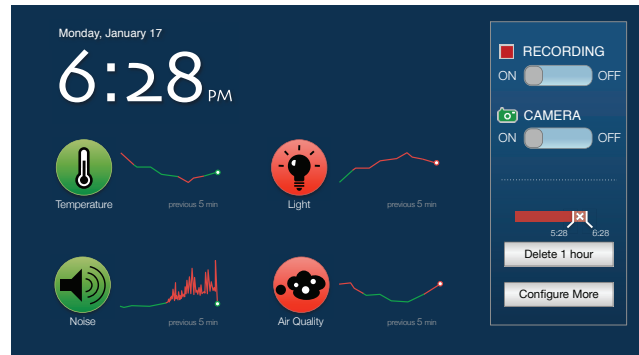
Monday, January 17

6:28 PM

Temperature
previous 5 min

Light
previous 5 min

Noise
previous 5 min

Air Quality
previous 5 min

RECORDING
ON OFF

CAMERA
ON OFF

5:28 6:28

Delete 1 hour

Configure More